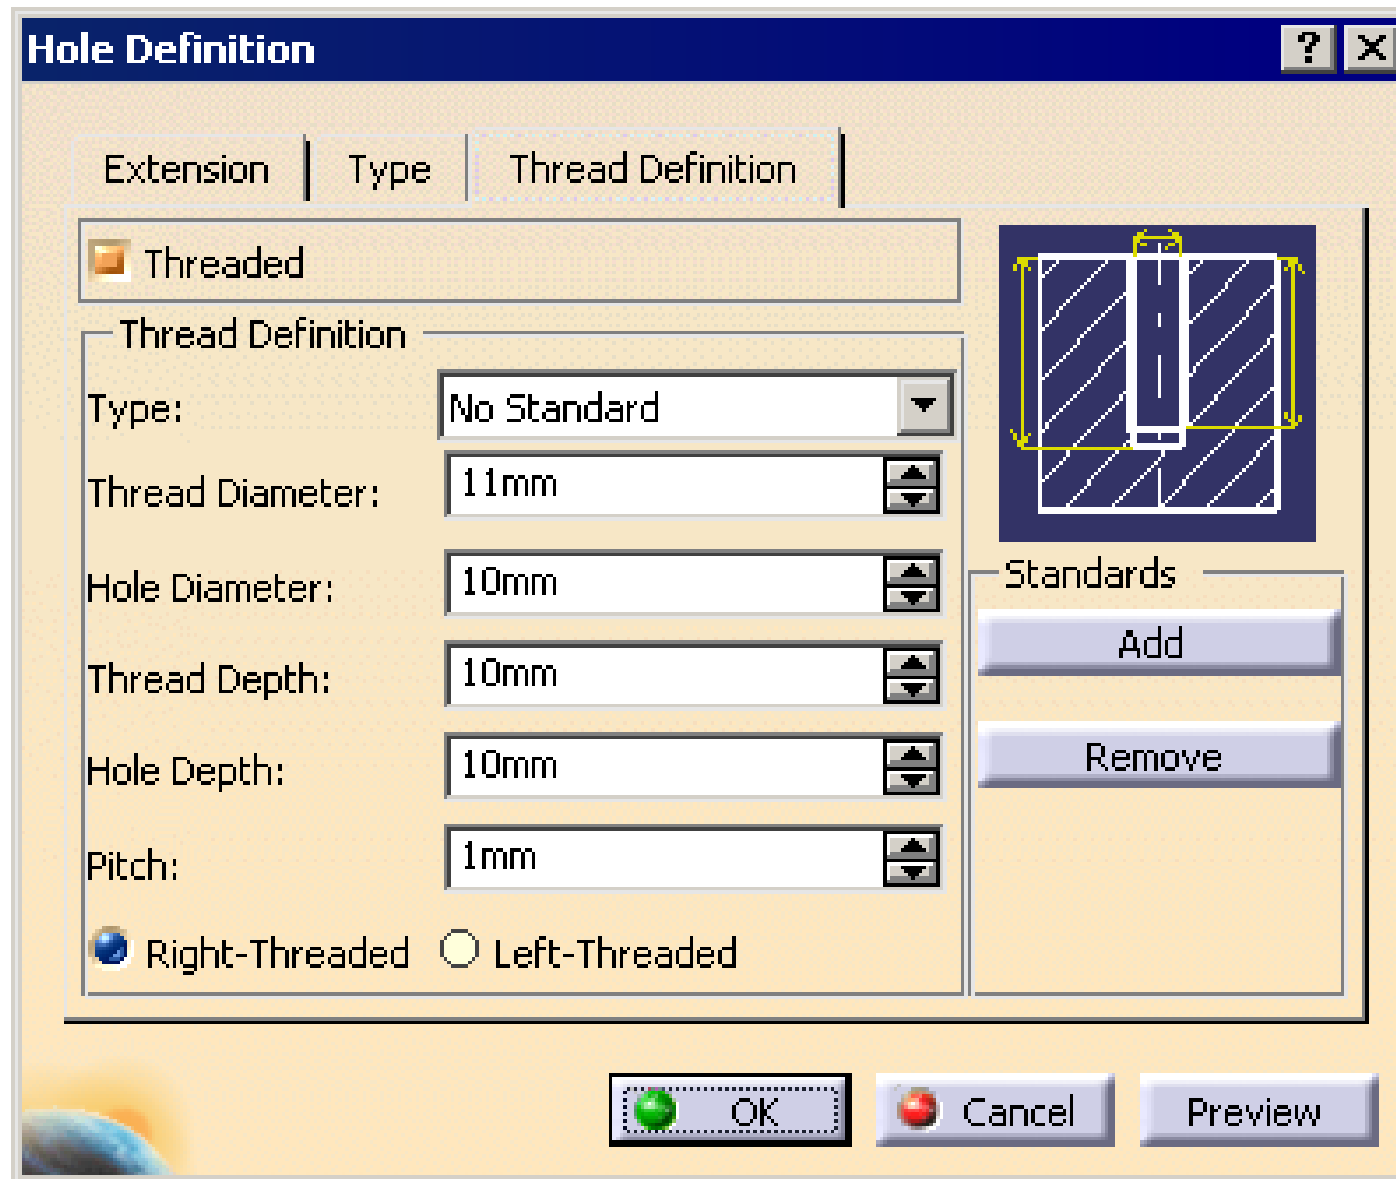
Hole Definition

?

Extension

Type

Thread Definition

Threaded

Thread Definition

Type:

No Standard

Thread Diameter:

11mm

Hole Diameter:

10mm

Thread Depth:

10mm

Hole Depth:

10mm

Pitch:

1mm

Right-Threaded

Left-Threaded

Standards

Add

Remove

OK

Cancel

Preview